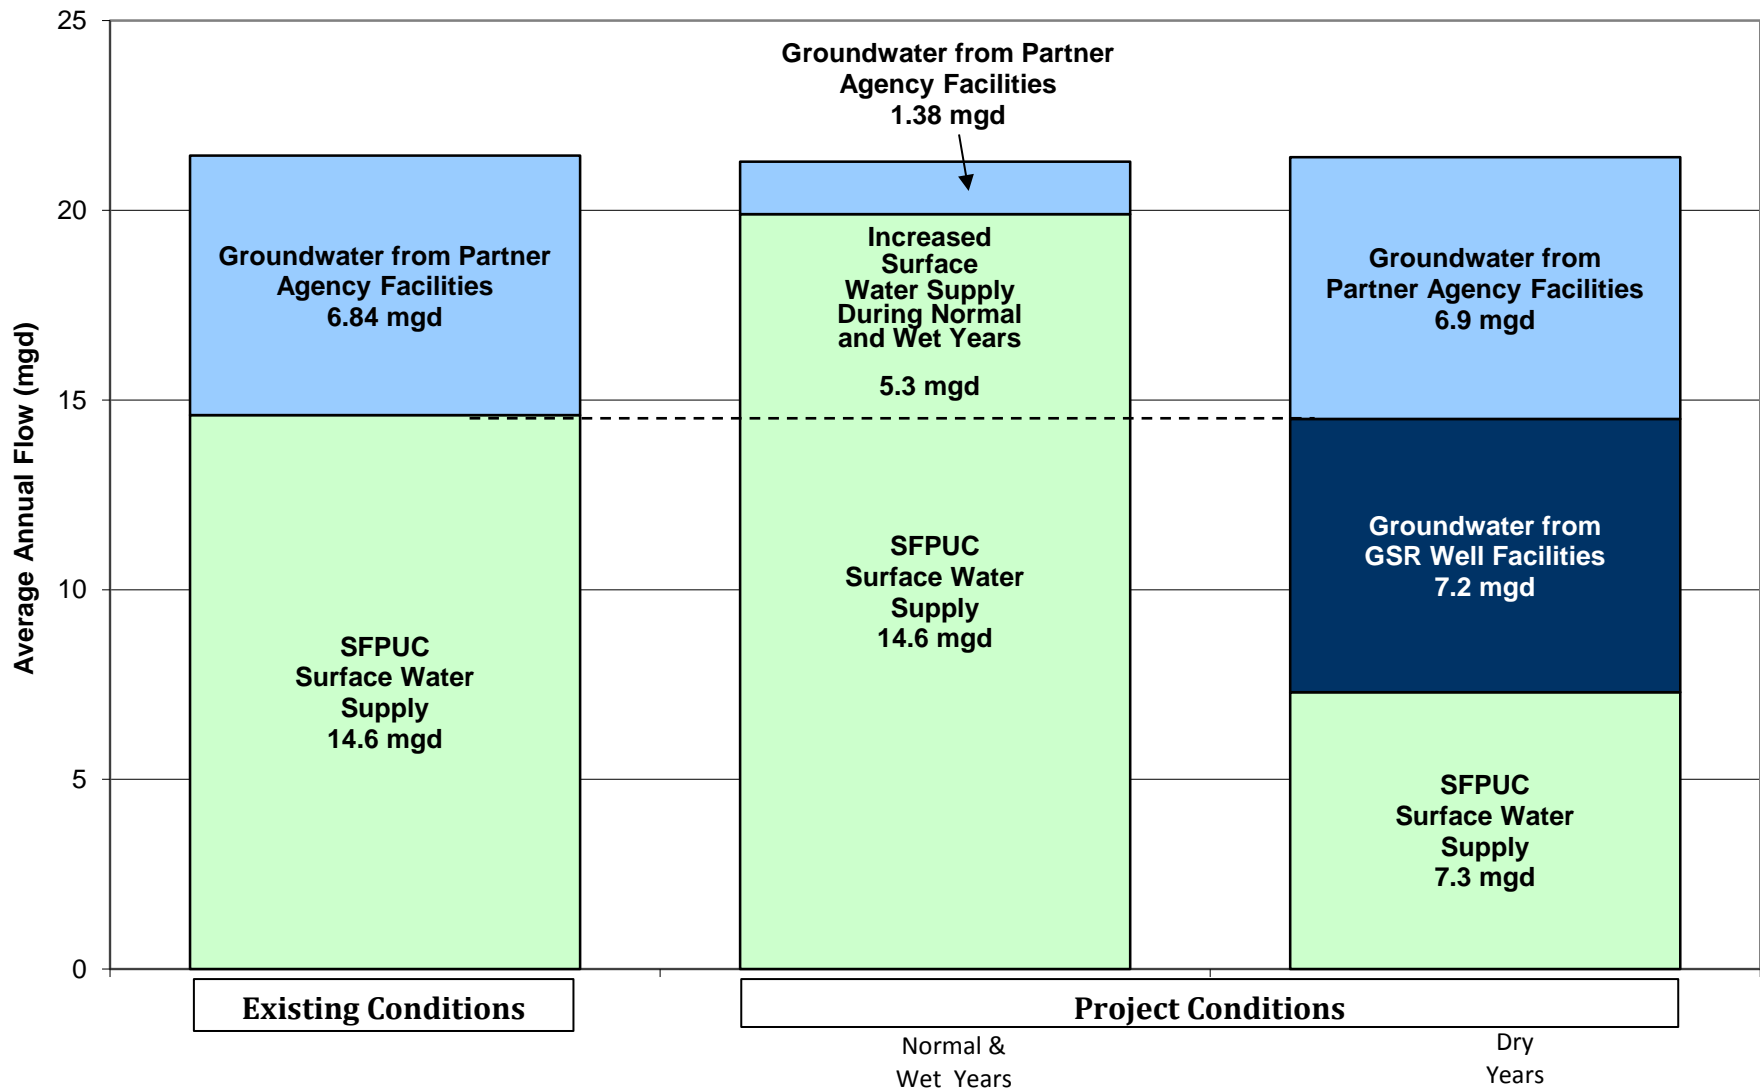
25
20
15
10
5
0

Average Annual Flow (mgd)

Groundwater from Partner Agency Facilities
1.38 mgd

Groundwater from Partner Agency Facilities
6.84 mgd

SFPUC
Surface Water
Supply
14.6 mgd

Increased
Surface
Water Supply
During Normal
and Wet Years

5.3 mgd

SFPUC
Surface Water
Supply
14.6 mgd

Groundwater from
Partner Agency Facilities
6.9 mgd

Groundwater from
GSR Well Facilities
7.2 mgd

SFPUC
Surface Water
Supply
7.3 mgd

Existing Conditions

Project Conditions

Normal &
Wet Years

Dry
Years